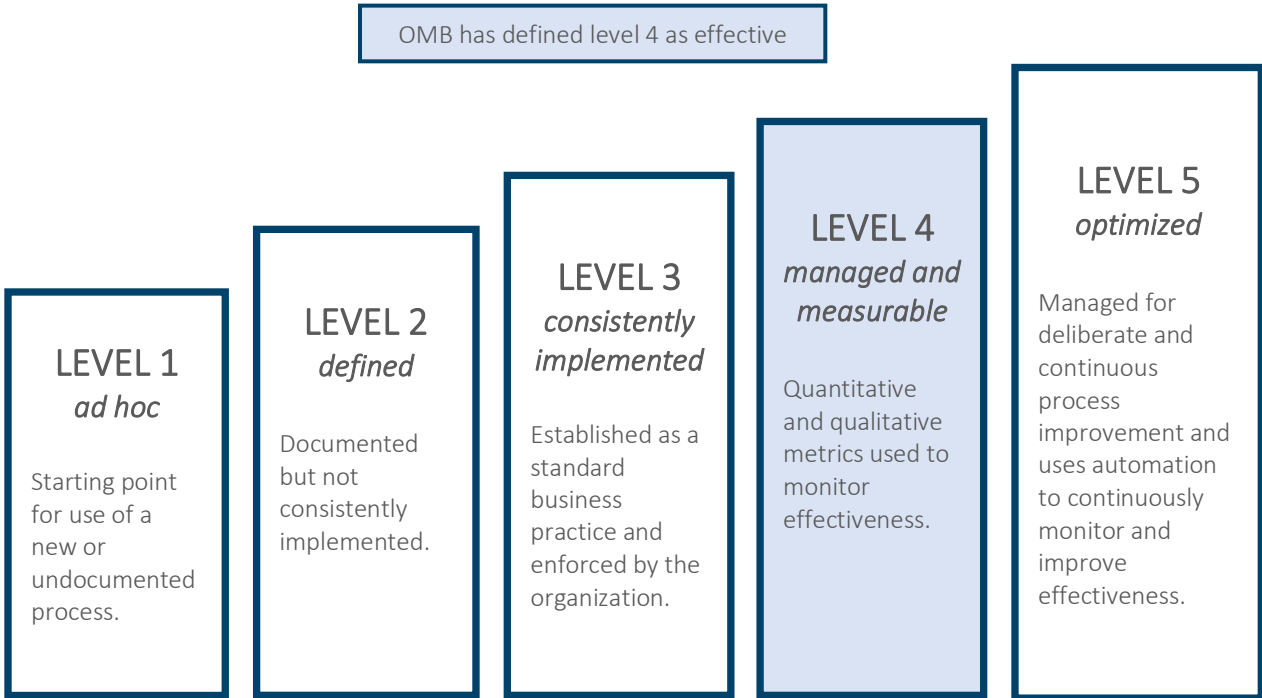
OMB has defined level 4 as effective

LEVEL 1
*ad hoc*

Starting point for use of a new or undocumented process.

LEVEL 2
*defined*

Documented but not consistently implemented.

LEVEL 3
*consistently implemented*

Established as a standard business practice and enforced by the organization.

LEVEL 4
*managed and measurable*

Quantitative and qualitative metrics used to monitor effectiveness.

LEVEL 5
*optimized*

Managed for deliberate and continuous process improvement and uses automation to continuously monitor and improve effectiveness.